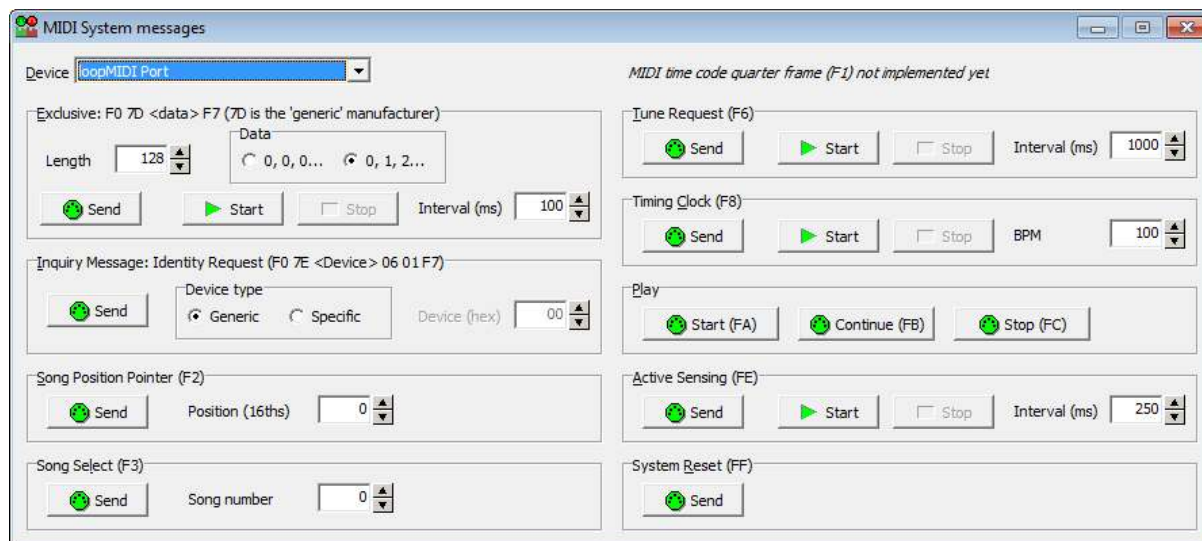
MIDI System messages

Device loopMIDI Port

MIDI time code quarter frame (F1) not implemented yet

Exclusive: F0 7D <data> F7 (7D is the 'generic' manufacturer)

Length 128

Data
0, 0, 0... 0, 1, 2...

Send Start Stop Interval (ms) 100

Tune Request (F6)

Send Start Stop Interval (ms) 1000

Timing Clock (F8)

Send Start Stop BPM 100

Inquiry Message: Identity Request (F0 7E <Device> 06 01 F7)

Send

Device type
Generic Specific

Device (hex) 00

Play

Start (FA) Continue (FB) Stop (FC)

Song Position Pointer (F2)

Send Position (16ths) 0

Active Sensing (FE)

Send Start Stop Interval (ms) 250

Song Select (F3)

Send Song number 0

System Reset (FF)

Send